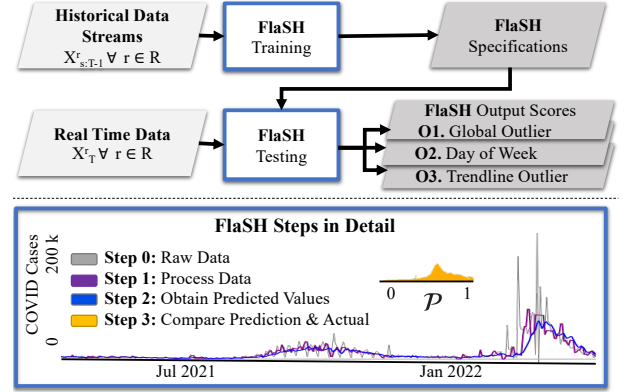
Historical Data Streams
$X^r_{s:T-1} \forall r \in R$

FlaSH
Training

FlaSH
Specifications

Real Time Data
$X^r_T \forall r \in R$

FlaSH
Testing

FlaSH Output Scores
O1. Global Outlier
O2. Day of Week
O3. Trendline Outlier

FlaSH Steps in Detail

COVID Cases
200 k
0

Step 0: Raw Data
Step 1: Process Data
Step 2: Obtain Predicted Values
Step 3: Compare Prediction & Actual

0 $\mathcal{P}$ 1

Jul 2021
Jan 2022